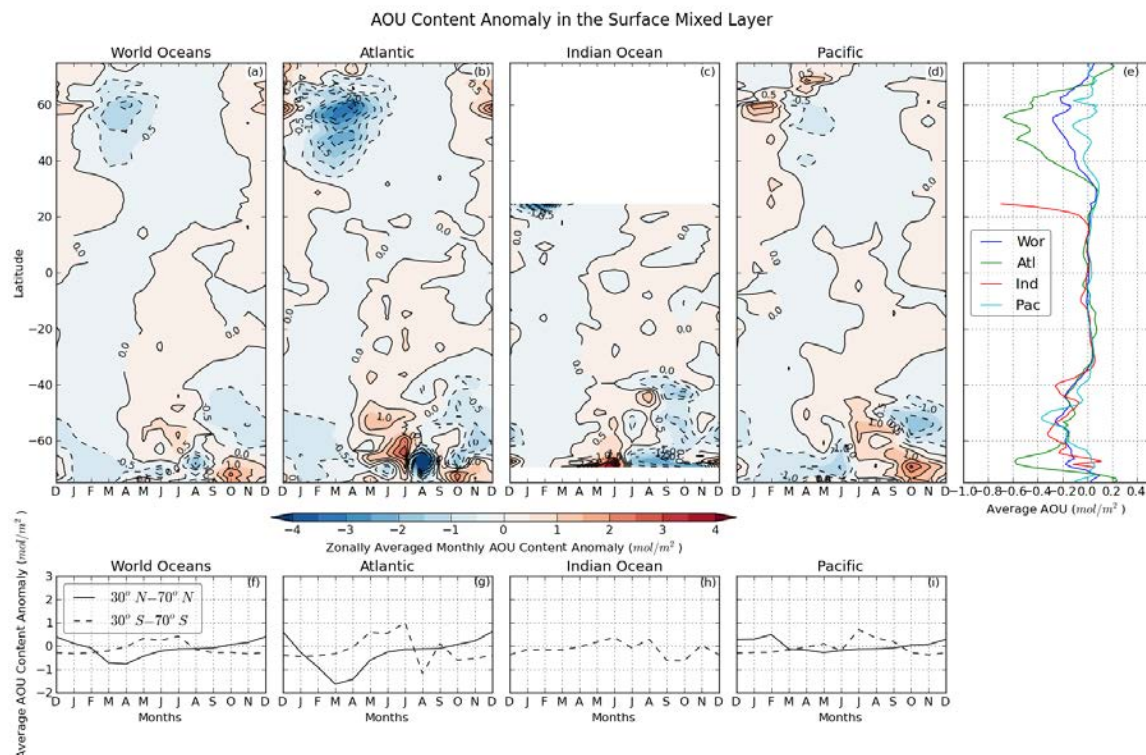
AOU Content Anomaly in the Surface Mixed Layer

World Oceans (a)
Atlantic (b)
Indian Ocean (c)
Pacific (d)
(e)

Latitude
60
40
20
0
-20
-40
-60

0.5
-0.5
0.0
1.0
-1.0

D J F M A M J J A S O N D

Wor
Atl
Ind
Pac

−1.0−0.8−0.6−0.4−0.20.0 0.2 0.4
Average AOU ($mol/m^2$)

−4 −3 −2 −1 0 1 2 3 4
Zonally Averaged Monthly AOU Content Anomaly ($mol/m^2$)

Average AOU Content Anomaly ($mol/m^2$)

World Oceans (f)
Atlantic (g)
Indian Ocean (h)
Pacific (i)

$30^o\ N–70^o\ N$
$30^o\ S–70^o\ S$

3
2
1
0
−1
−2

D J F M A M J J A S O N D
Months